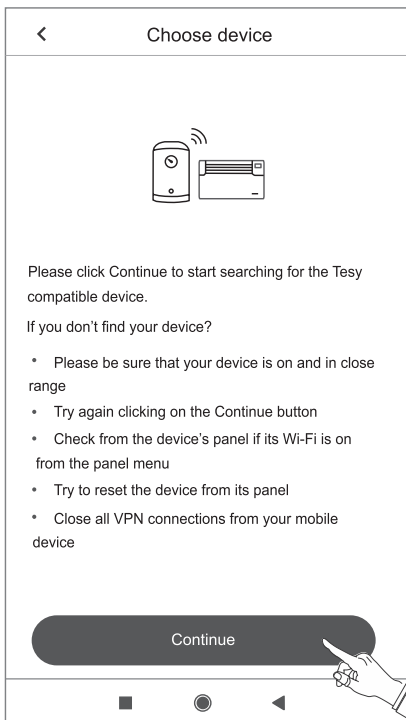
<

Choose device

Please click Continue to start searching for the Tesy compatible device.

If you don’t find your device?

• Please be sure that your device is on and in close range
• Try again clicking on the Continue button
• Check from the device’s panel if its Wi-Fi is on from the panel menu
• Try to reset the device from its panel
• Close all VPN connections from your mobile device

Continue